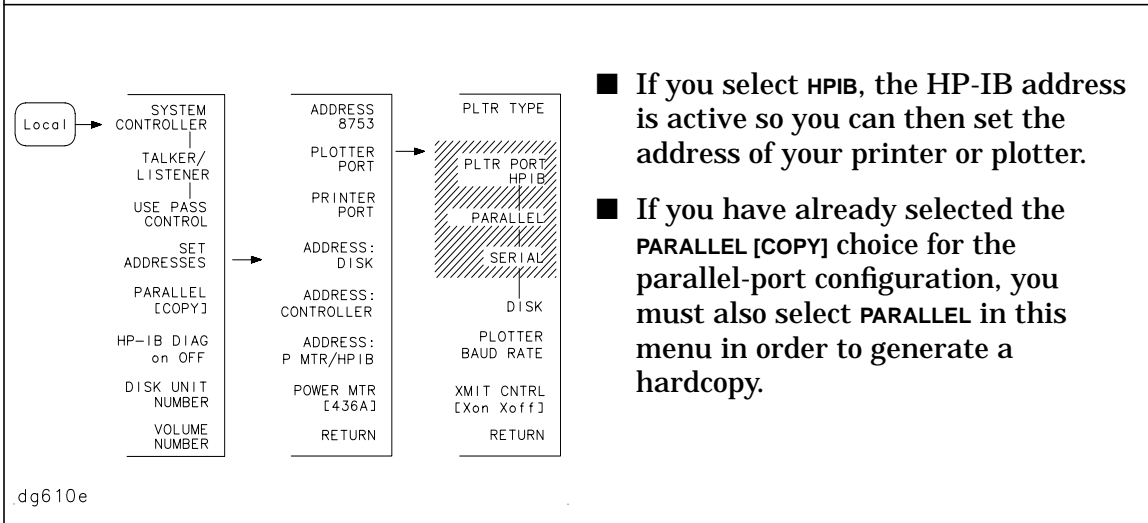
Local

SYSTEM CONTROLLER

TALKER/ LISTENER

USE PASS CONTROL

SET ADDRESSES

PARALLEL [COPY]

HP-IB DIAG on OFF

DISK UNIT NUMBER

VOLUME NUMBER

ADDRESS 8753

PLOTTER PORT

PRINTER PORT

ADDRESS: DISK

ADDRESS: CONTROLLER

ADDRESS: P MTR/HPIB

POWER MTR [436A]

RETURN

PLTR TYPE

PLTR PORT HPIB

PARALLEL

SERIAL

DISK

PLOTTER BAUD RATE

XMIT CNTRL [Xon Xoff]

RETURN

■ If you select HPIB, the HP-IB address is active so you can then set the address of your printer or plotter.

■ If you have already selected the PARALLEL [COPY] choice for the parallel-port configuration, you must also select PARALLEL in this menu in order to generate a hardcopy.

dg610e